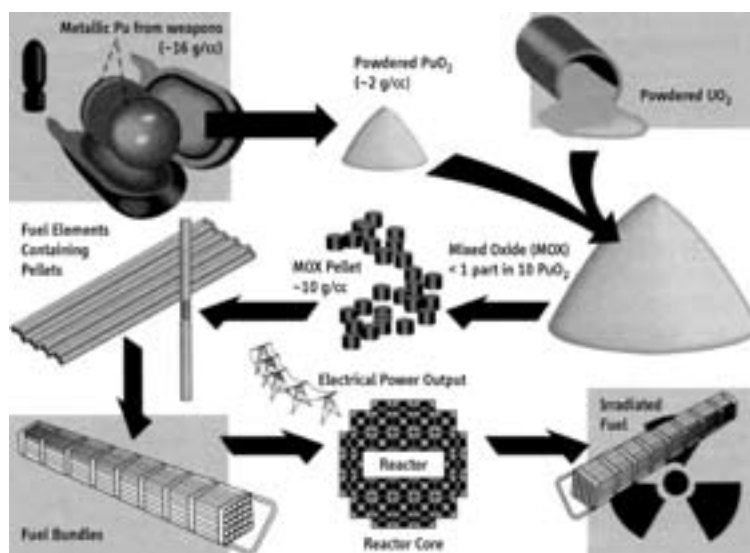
Metallic Pu from weapons (~16 g/cc)

Powdered $PuO_2$ (~2 g/cc)

Powdered $UO_2$

Fuel Elements Containing Pellets

MOX Pellet ~10 g/cc

Mixed Oxide (MOX) < 1 part in 10 $PuO_2$

Electrical Power Output

Reactor

Irradiated Fuel

Fuel Bundles

Reactor Core